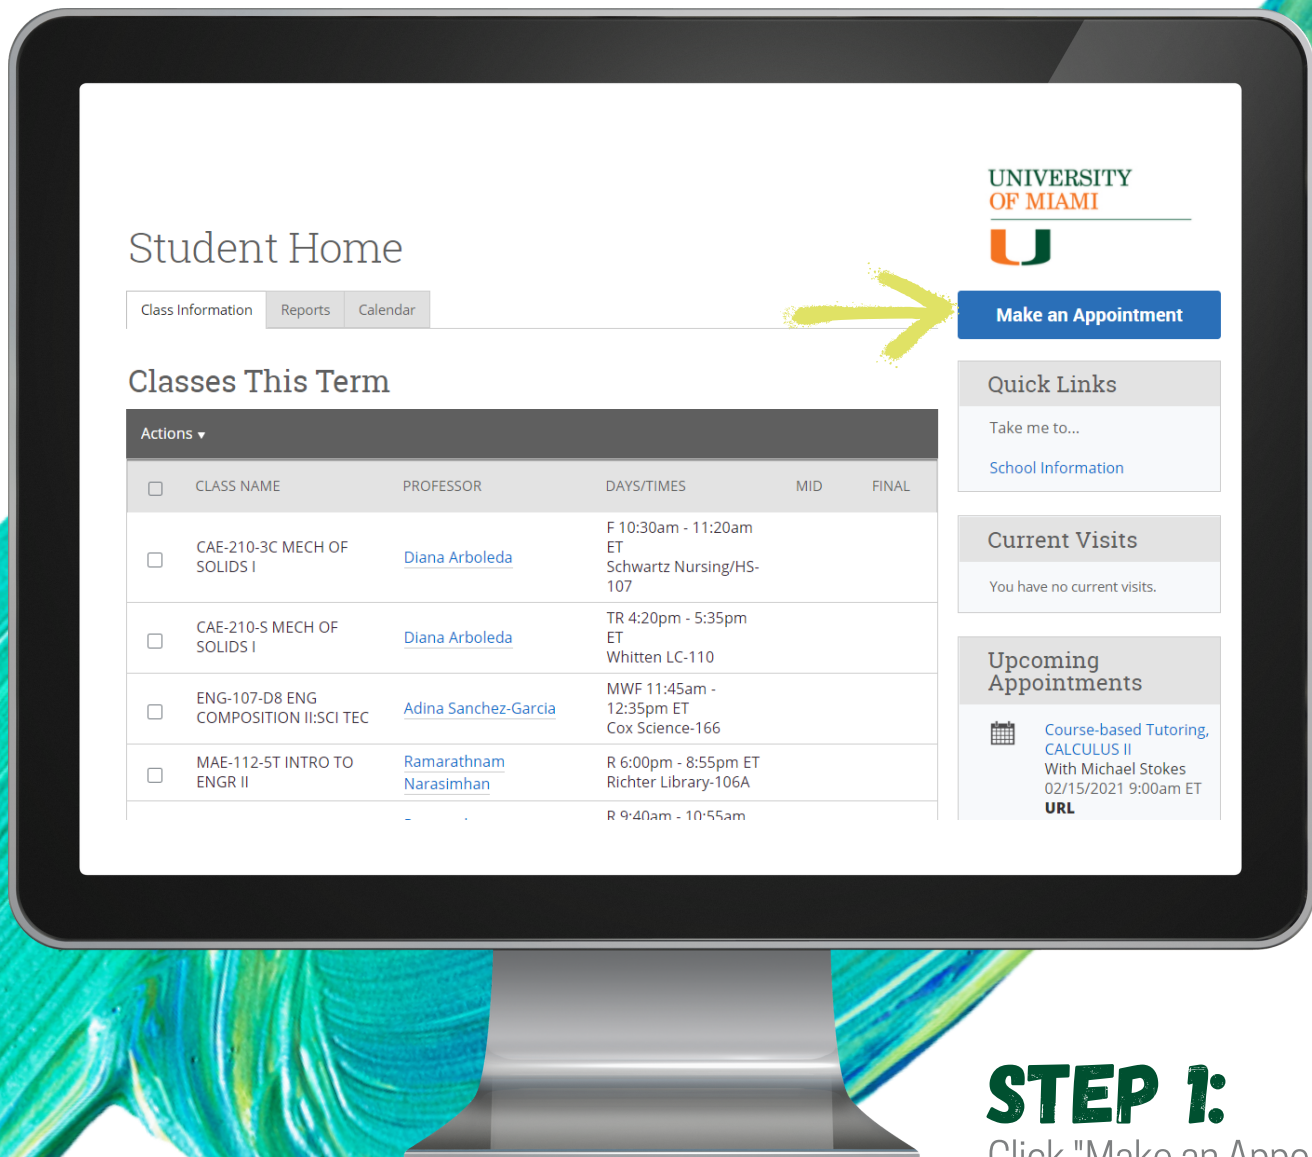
Student Home

Class Information | Reports | Calendar

UNIVERSITY OF MIAMI

Make an Appointment

Classes This Term

Actions ▾

| | CLASS NAME | PROFESSOR | DAYS/TIMES | MID | FINAL |
|---|---|---|---|---|---|
| ☐ | CAE-210-3C MECH OF SOLIDS I | Diana Arboleda | F 10:30am - 11:20am ET Schwartz Nursing/HS-107 | | |
| ☐ | CAE-210-S MECH OF SOLIDS I | Diana Arboleda | TR 4:20pm - 5:35pm ET Whitten LC-110 | | |
| ☐ | ENG-107-D8 ENG COMPOSITION II:SCI TEC | Adina Sanchez-Garcia | MWF 11:45am - 12:35pm ET Cox Science-166 | | |
| ☐ | MAE-112-5T INTRO TO ENGR II | Ramarathnam Narasimhan | R 6:00pm - 8:55pm ET Richter Library-106A | | |
| | | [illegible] | R 9:40am - 10:55am | | |

Quick Links

Take me to...

School Information

Current Visits

You have no current visits.

Upcoming Appointments

Course-based Tutoring, CALCULUS II
With Michael Stokes
02/15/2021 9:00am ET
URL

STEP 1:

Click "Make an Appo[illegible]